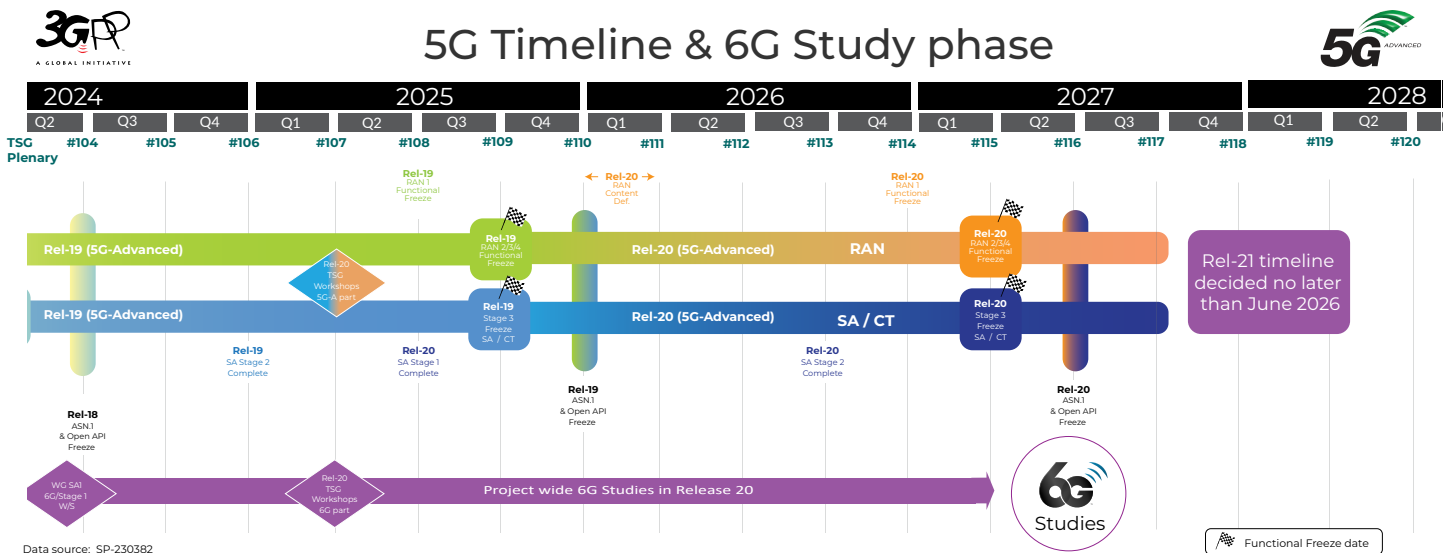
3GPP
A GLOBAL INITIATIVE

5G Timeline & 6G Study phase

5G ADVANCED

2024 2025 2026 2027 2028

Q2 Q3 Q4 Q1 Q2 Q3 Q4 Q1 Q2 Q3 Q4 Q1 Q2 Q3 Q4 Q1 Q2

TSG Plenary #104 #105 #106 #107 #108 #109 #110 #111 #112 #113 #114 #115 #116 #117 #118 #119 #120

Rel-19 RAN 1 Functional Freeze

Rel-20 RAN Content Def.

Rel-20 RAN 1 Functional Freeze

Rel-19 (5G-Advanced)

Rel-19 RAN 2/3/4 Functional Freeze

Rel-20 (5G-Advanced) RAN

Rel-20 RAN 2/3/4 Functional Freeze

Rel-21 timeline decided no later than June 2026

Rel-20 TSG Workshops 5G-A part

Rel-19 (5G-Advanced)

Rel-19 Stage 3 Freeze SA / CT

Rel-20 (5G-Advanced) SA / CT

Rel-20 Stage 3 Freeze SA / CT

Rel-19 SA Stage 2 Complete

Rel-20 SA Stage 1 Complete

Rel-20 SA Stage 2 Complete

Rel-19 ASN.1 & Open API Freeze

Rel-20 ASN.1 & Open API Freeze

Rel-18 ASN.1 & Open API Freeze

WG SA1 6G/Stage 1 W/S

Rel-20 TSG Workshops 6G part

Project wide 6G Studies in Release 20

6G Studies

Data source: SP-230382

Functional Freeze date